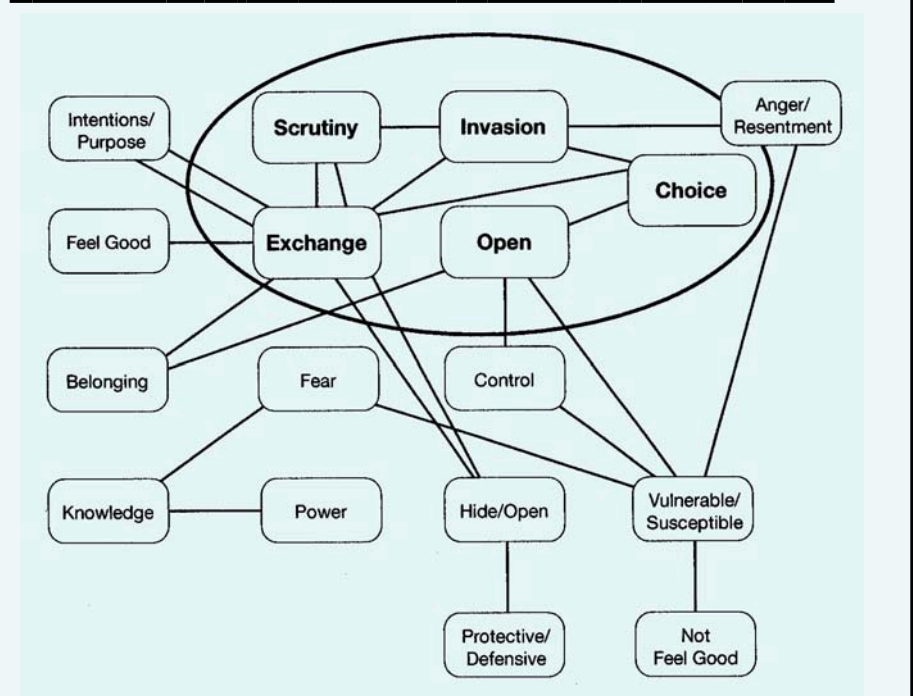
Intentions/ Purpose

Scrutiny

Invasion

Anger/ Resentment

Choice

Feel Good

Exchange

Open

Belonging

Fear

Control

Knowledge

Power

Hide/Open

Vulnerable/ Susceptible

Protective/ Defensive

Not Feel Good